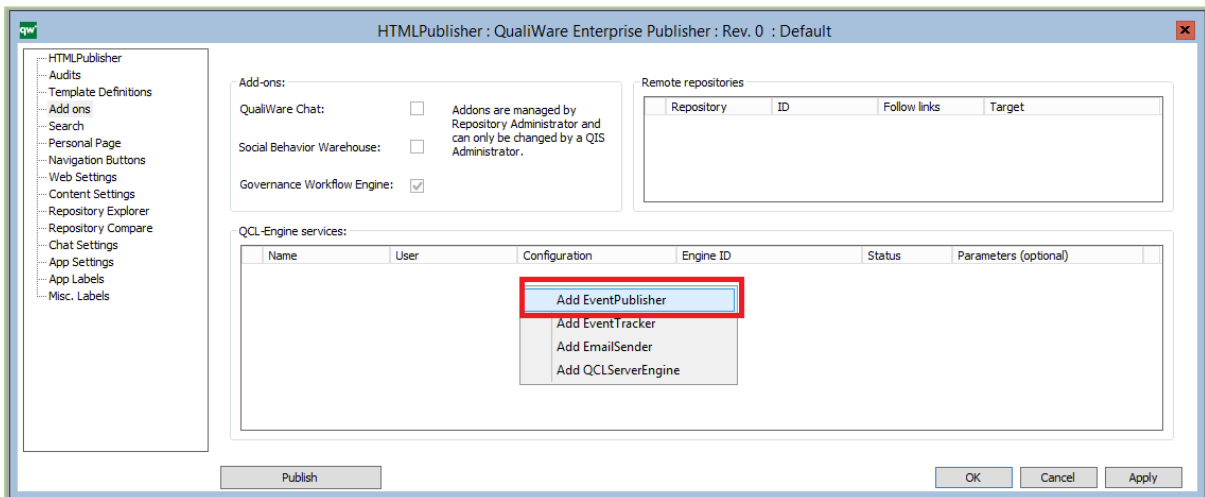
QW

HTMLPublisher : QualiWare Enterprise Publisher : Rev. 0 : Default

HTMLPublisher
Audits
Template Definitions
Add ons
Search
Personal Page
Navigation Buttons
Web Settings
Content Settings
Repository Explorer
Repository Compare
Chat Settings
App Settings
App Labels
Misc. Labels

Add-ons:

QualiWare Chat:

Social Behavior Warehouse:

Governance Workflow Engine:

Addons are managed by Repository Administrator and can only be changed by a QIS Administrator.

Remote repositories

| Repository | ID | Follow links | Target |
|---|---|---|---|

QCL-Engine services:

| Name | User | Configuration | Engine ID | Status | Parameters (optional) |
|---|---|---|---|---|---|

Add EventPublisher
Add EventTracker
Add EmailSender
Add QCLServerEngine

Publish

OK

Cancel

Apply